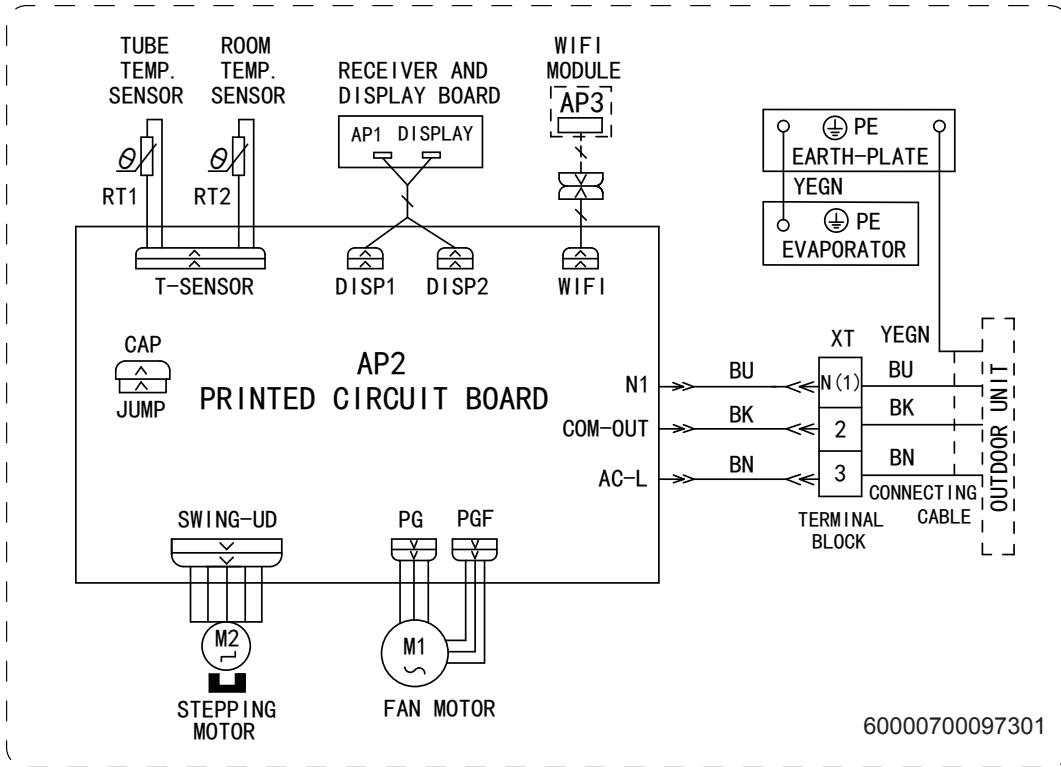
TUBE TEMP. SENSOR

ROOM TEMP. SENSOR

RECEIVER AND DISPLAY BOARD

WIFI MODULE

AP3

AP1 DISPLAY

$\theta$

$\theta$

RT1

RT2

PE
EARTH-PLATE

YEGN

PE
EVAPORATOR

T-SENSOR

DISP1

DISP2

WIFI

CAP

JUMP

AP2
PRINTED CIRCUIT BOARD

N1

COM-OUT

AC-L

BU

BK

BN

XT

YEGN

N(1)

2

3

BU

BK

BN

OUTDOOR UNIT

CONNECTING CABLE

TERMINAL BLOCK

SWING-UD

PG

PGF

M2

M1

STEPPING MOTOR

FAN MOTOR

60000700097301